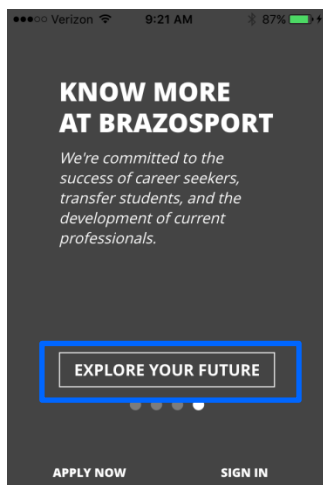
●●●○○ Verizon 9:21 AM 87%

KNOW MORE AT BRAZOSPORT

We're committed to the success of career seekers, transfer students, and the development of current professionals.

EXPLORE YOUR FUTURE

APPLY NOW

SIGN IN